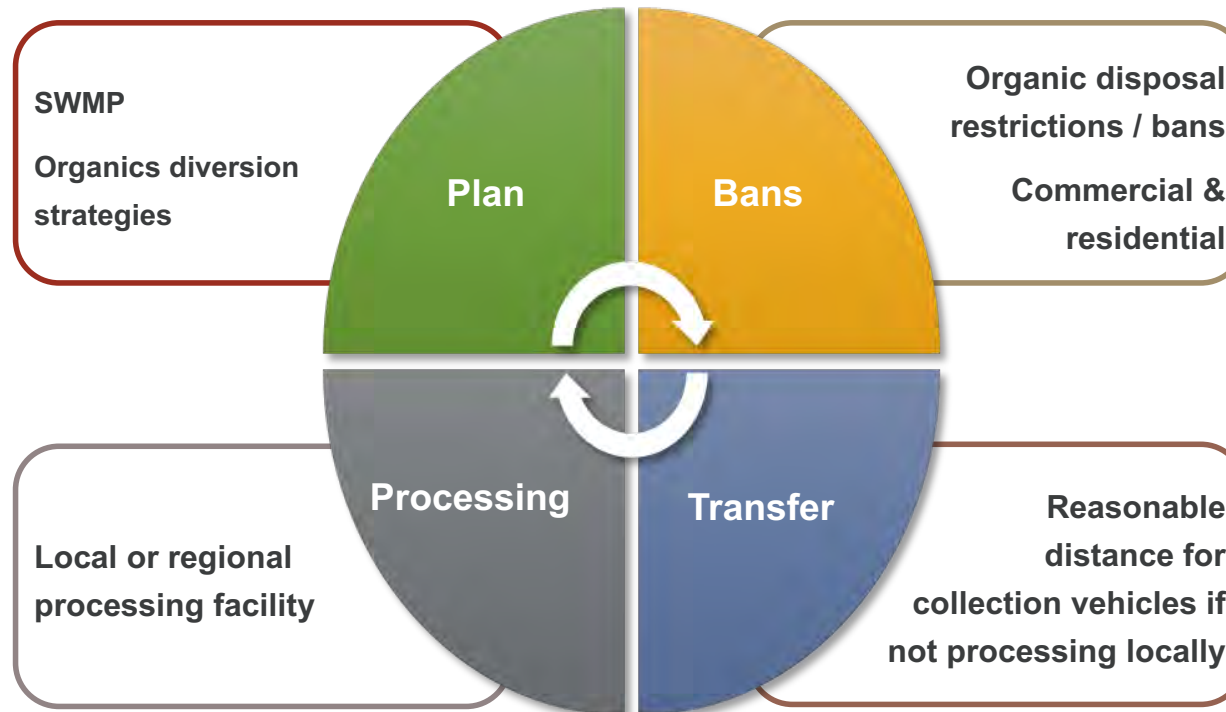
SWMP

Organics diversion strategies

Plan

Bans

Organic disposal restrictions / bans

Commercial & residential

Processing

Transfer

Local or regional processing facility

Reasonable distance for collection vehicles if not processing locally